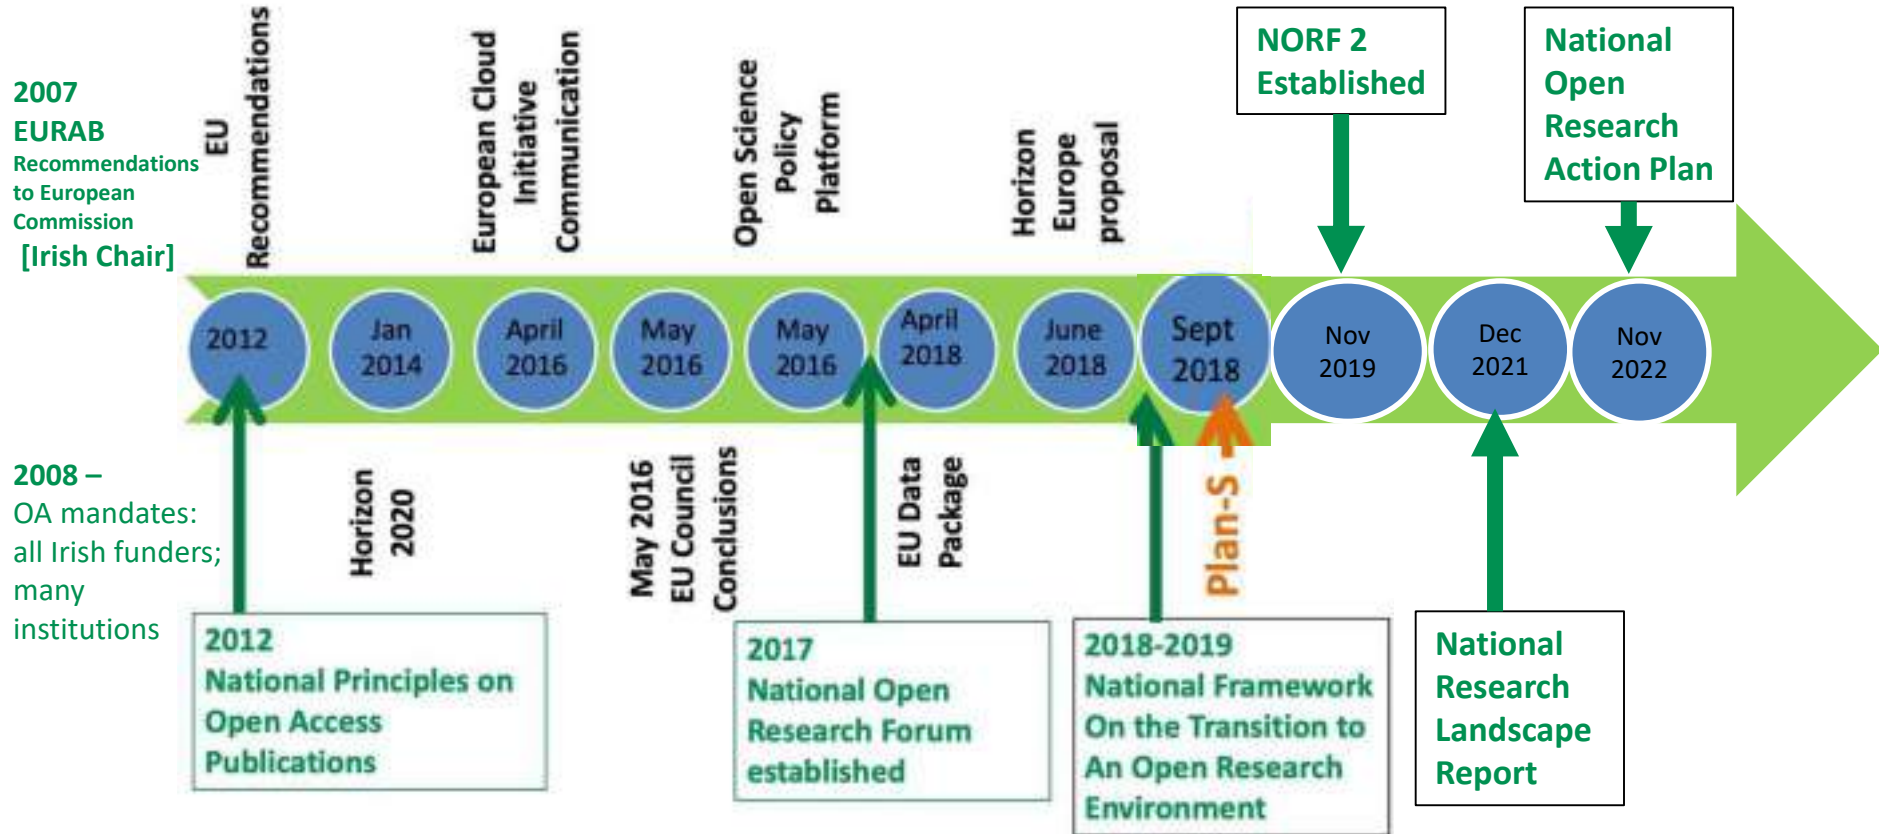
2007
EURAB
Recommendations to European Commission
[Irish Chair]

EU Recommendations

European Cloud Initiative Communication

Open Science Policy Platform

Horizon Europe proposal

NORF 2 Established

National Open Research Action Plan

2012

Jan 2014

April 2016

May 2016

May 2016

April 2018

June 2018

Sept 2018

Nov 2019

Dec 2021

Nov 2022

2008 –
OA mandates: all Irish funders; many institutions

Horizon 2020

May 2016 EU Council Conclusions

EU Data Package

Plan-S

2012
National Principles on Open Access Publications

2017
National Open Research Forum established

2018-2019
National Framework On the Transition to An Open Research Environment

National Research Landscape Report